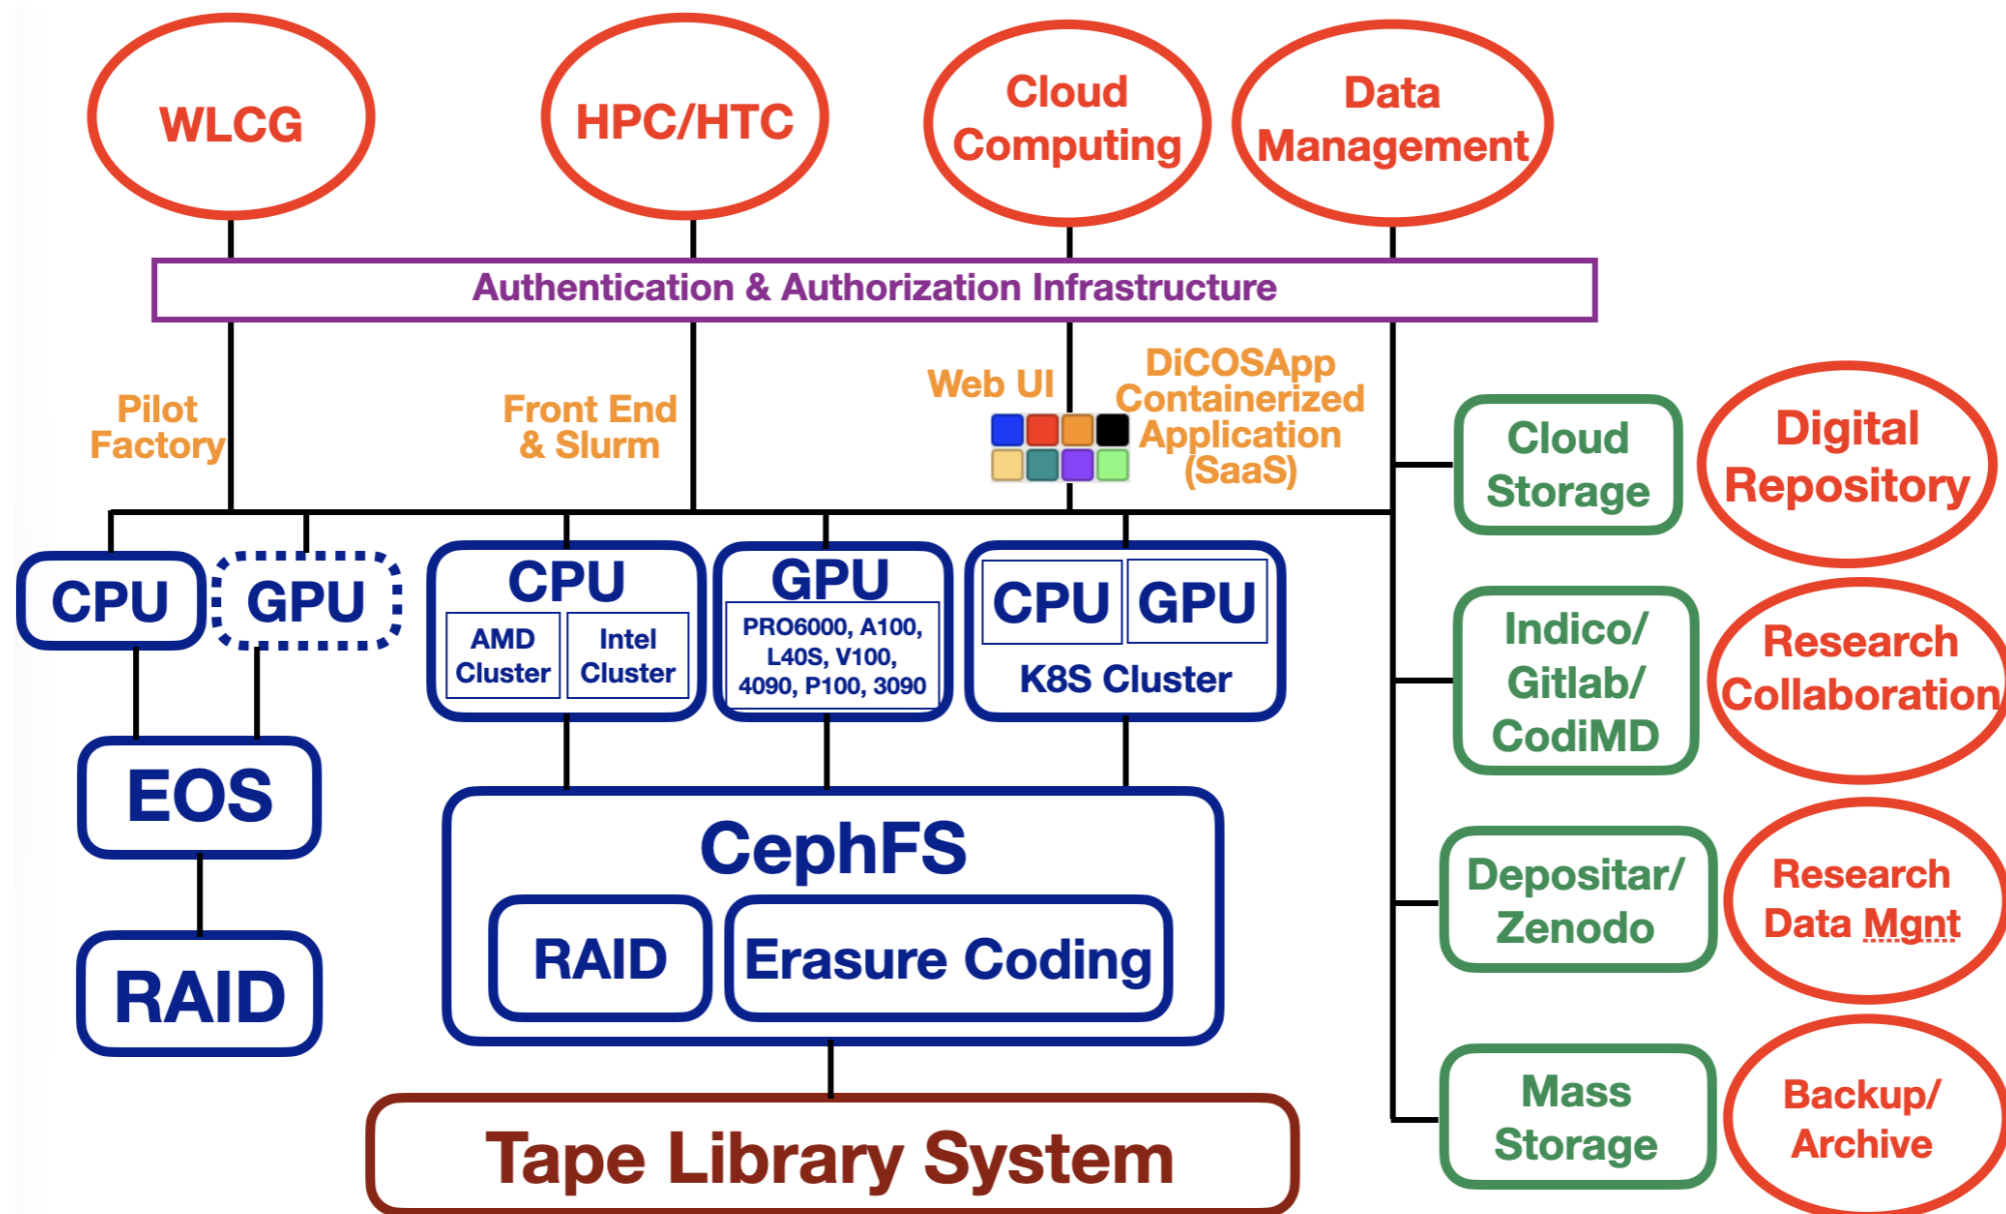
WLCG

HPC/HTC

Cloud Computing

Data Management

Authentication & Authorization Infrastructure

Pilot Factory

Front End & Slurm

Web UI

DiCOSApp Containerized Application (SaaS)

Cloud Storage

Digital Repository

CPU

GPU

CPU

AMD Cluster

Intel Cluster

GPU

PRO6000, A100, L40S, V100, 4090, P100, 3090

CPU

GPU

K8S Cluster

Indico/ Gitlab/ CodiMD

Research Collaboration

EOS

CephFS

RAID

Erasure Coding

Depositar/ Zenodo

Research Data Mgnt

RAID

Mass Storage

Backup/ Archive

Tape Library System